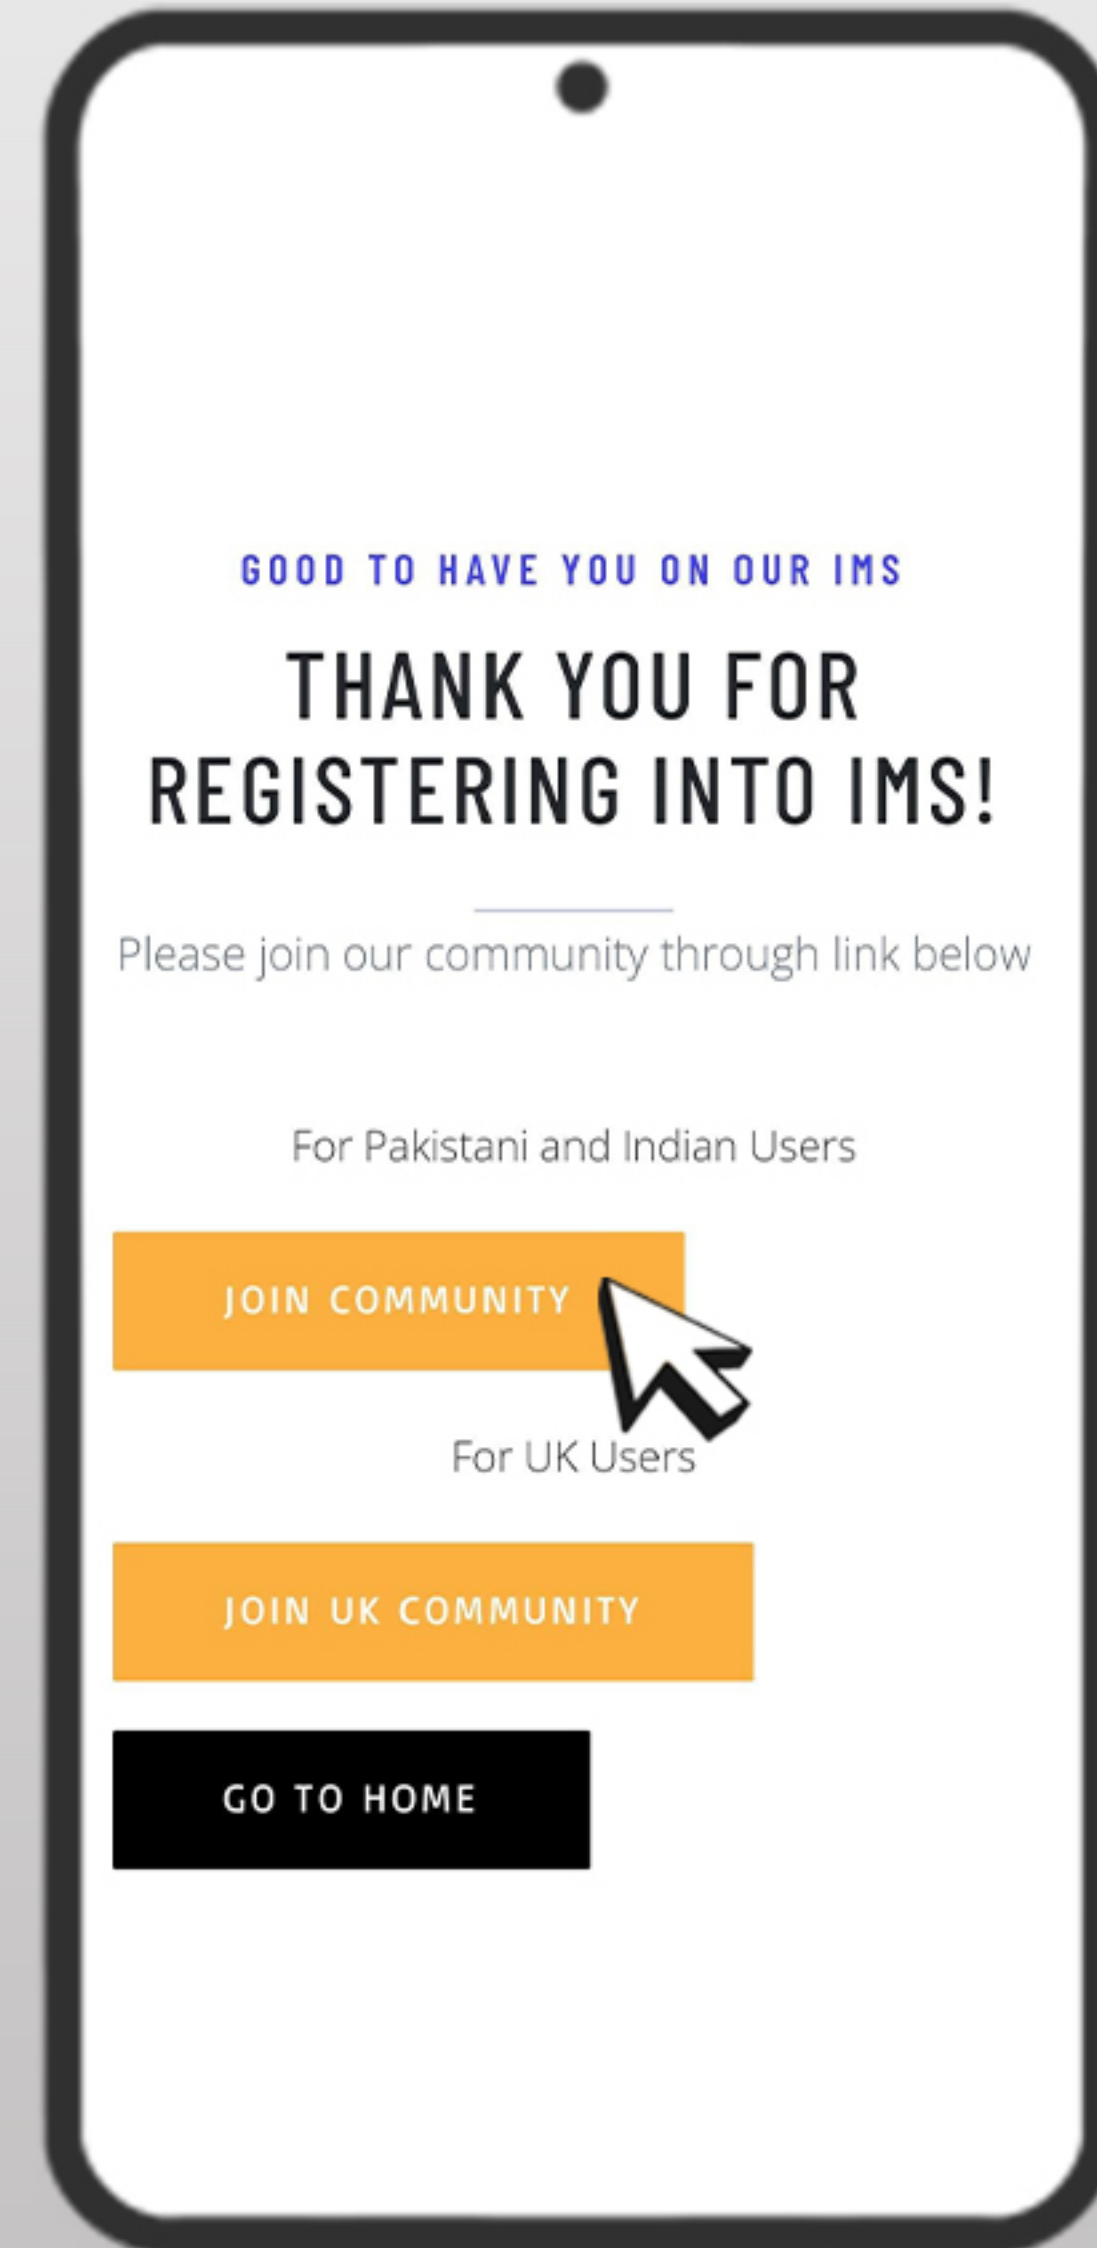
GOOD TO HAVE YOU ON OUR IMS

THANK YOU FOR REGISTERING INTO IMS!

Please join our community through link below

For Pakistani and Indian Users

JOIN COMMUNITY

For UK Users

JOIN UK COMMUNITY

GO TO HOME